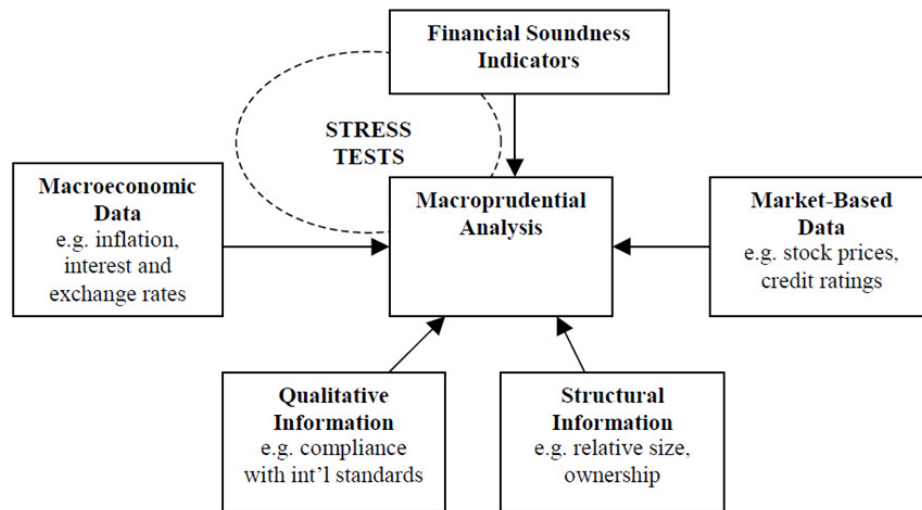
Financial Soundness Indicators

STRESS TESTS

Macroeconomic Data
e.g. inflation, interest and exchange rates

Macroprudential Analysis

Market-Based Data
e.g. stock prices, credit ratings

Qualitative Information
e.g. compliance with int'l standards

Structural Information
e.g. relative size, ownership